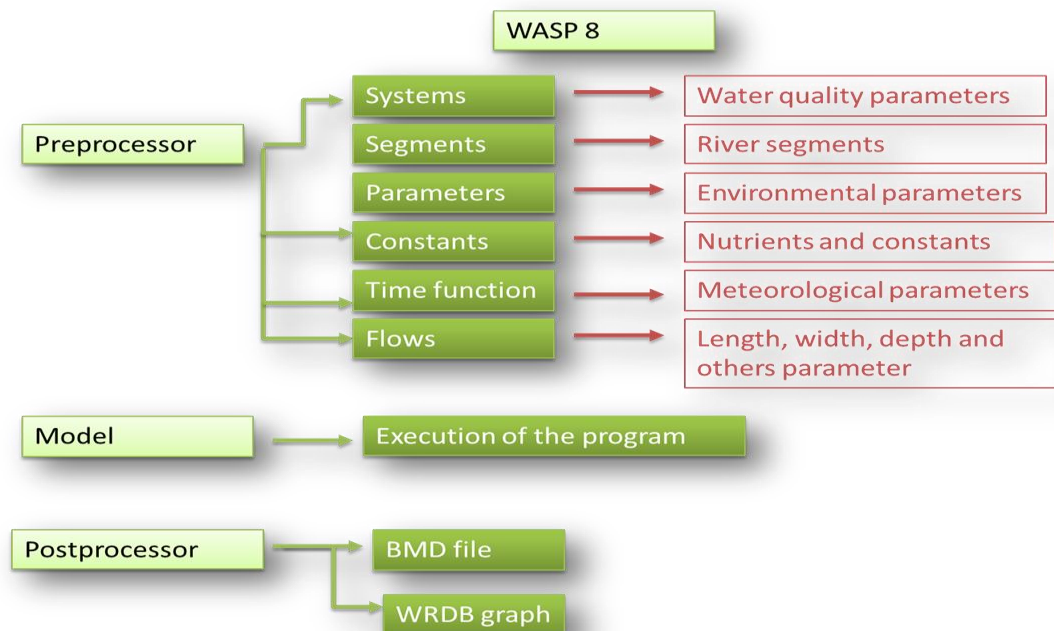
WASP 8

Preprocessor

Systems → Water quality parameters

Segments → River segments

Parameters → Environmental parameters

Constants → Nutrients and constants

Time function → Meteorological parameters

Flows → Length, width, depth and others parameter

Model → Execution of the program

Postprocessor

BMD file

WRDB graph